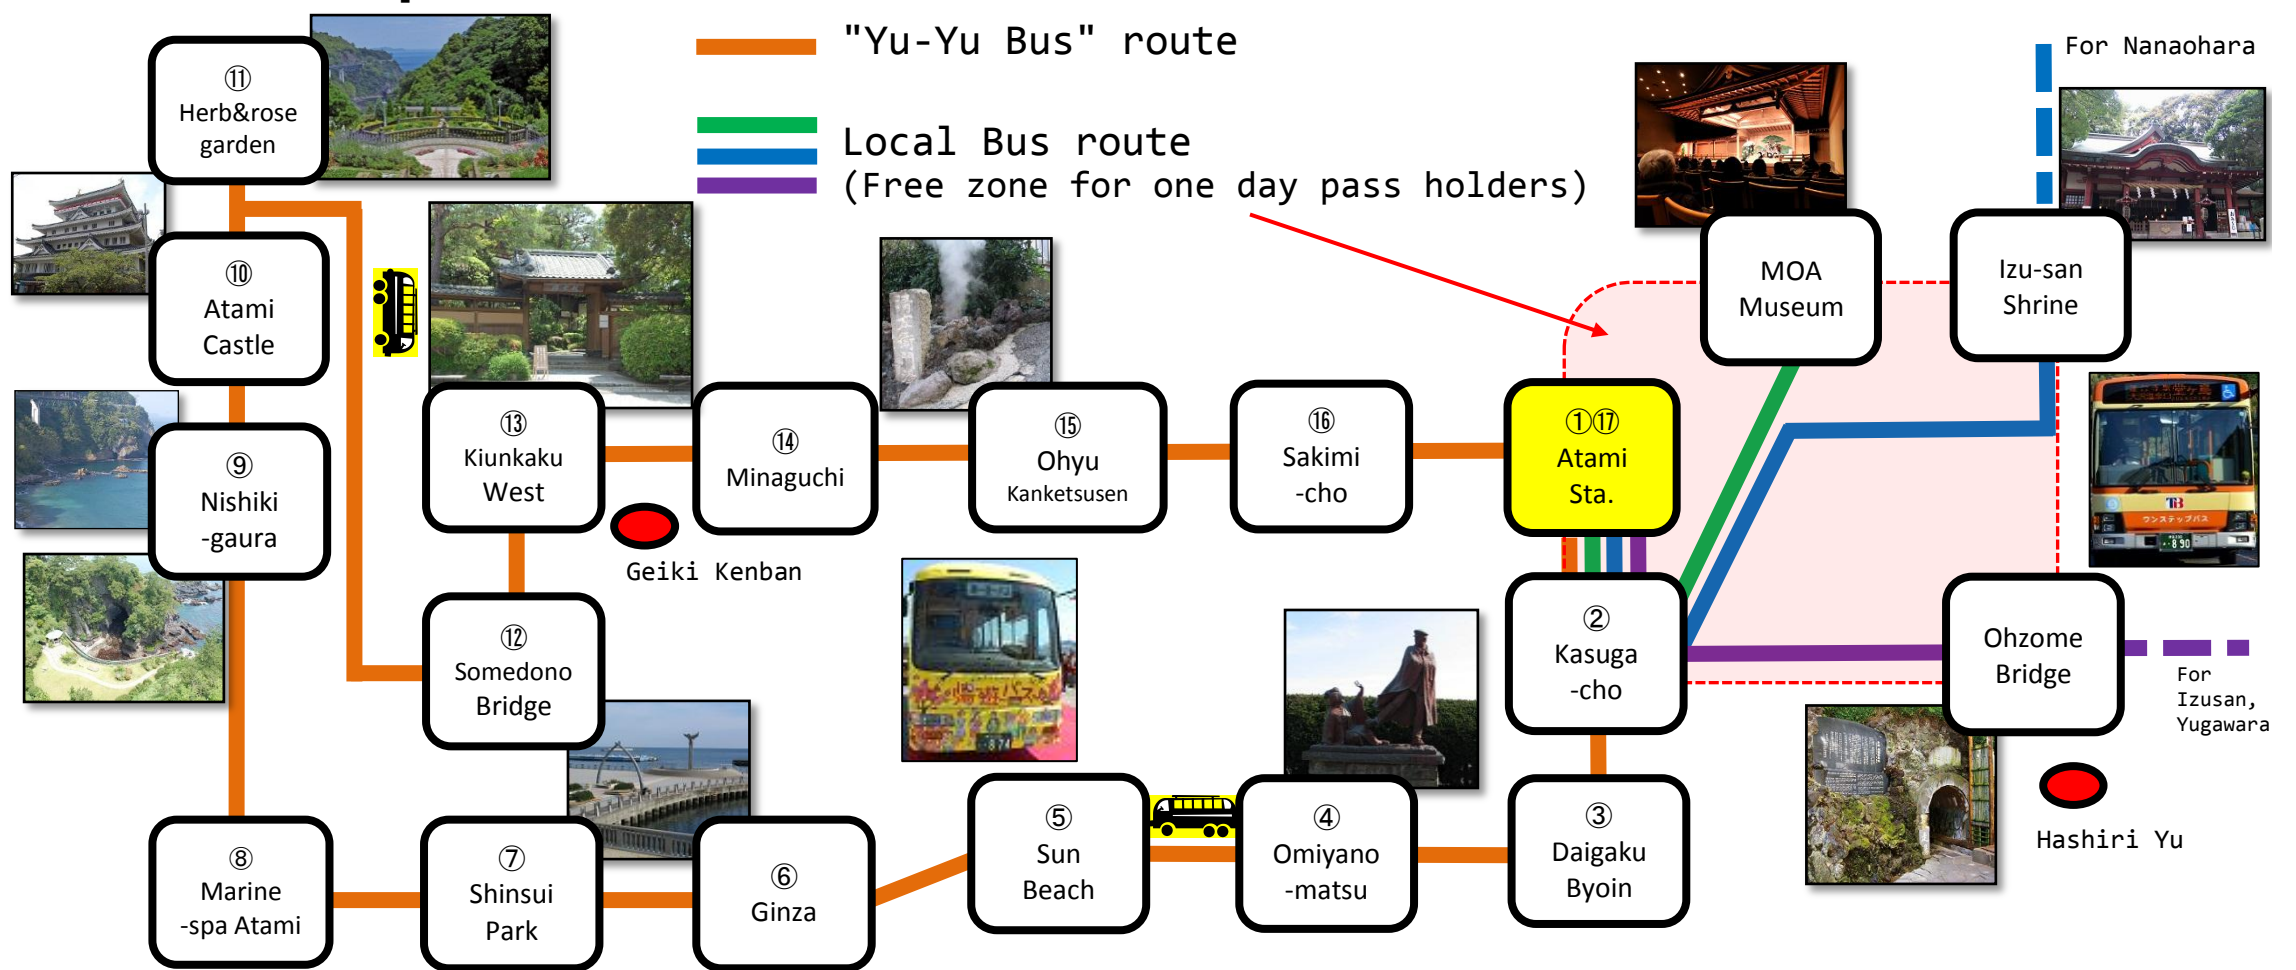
"Yu-Yu Bus" route

Local Bus route
(Free zone for one day pass holders)

For Nanaohara

⑪ Herb&rose garden

⑩ Atami Castle

⑨ Nishiki -gaura

⑧ Marine -spa Atami

⑬ Kiunkaku West

⑫ Somedono Bridge

⑦ Shinsui Park

⑥ Ginza

⑭ Minaguchi

Geiki Kenban

⑮ Ohyu Kanketsusen

⑤ Sun Beach

⑯ Sakimi -cho

④ Omiyano -matsu

①⑰ Atami Sta.

② Kasuga -cho

③ Daigaku Byoin

MOA Museum

Izu-san Shrine

Ohzome Bridge

For Izusan, Yugawara

Hashiri Yu